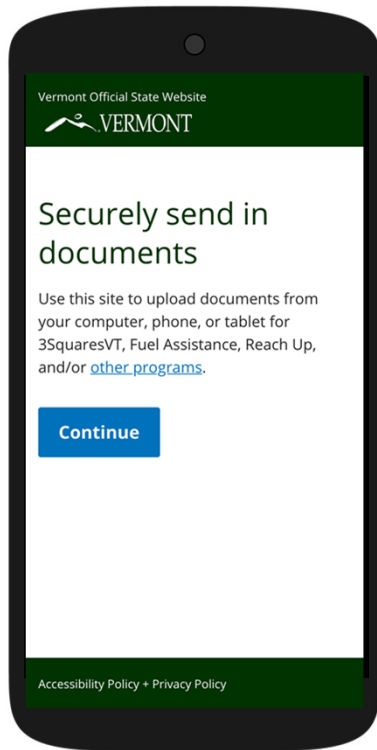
Vermont Official State Website

VERMONT

Securely send in documents

Use this site to upload documents from your computer, phone, or tablet for 3SquaresVT, Fuel Assistance, Reach Up, and/or other programs.

Continue

Accessibility Policy + Privacy Policy